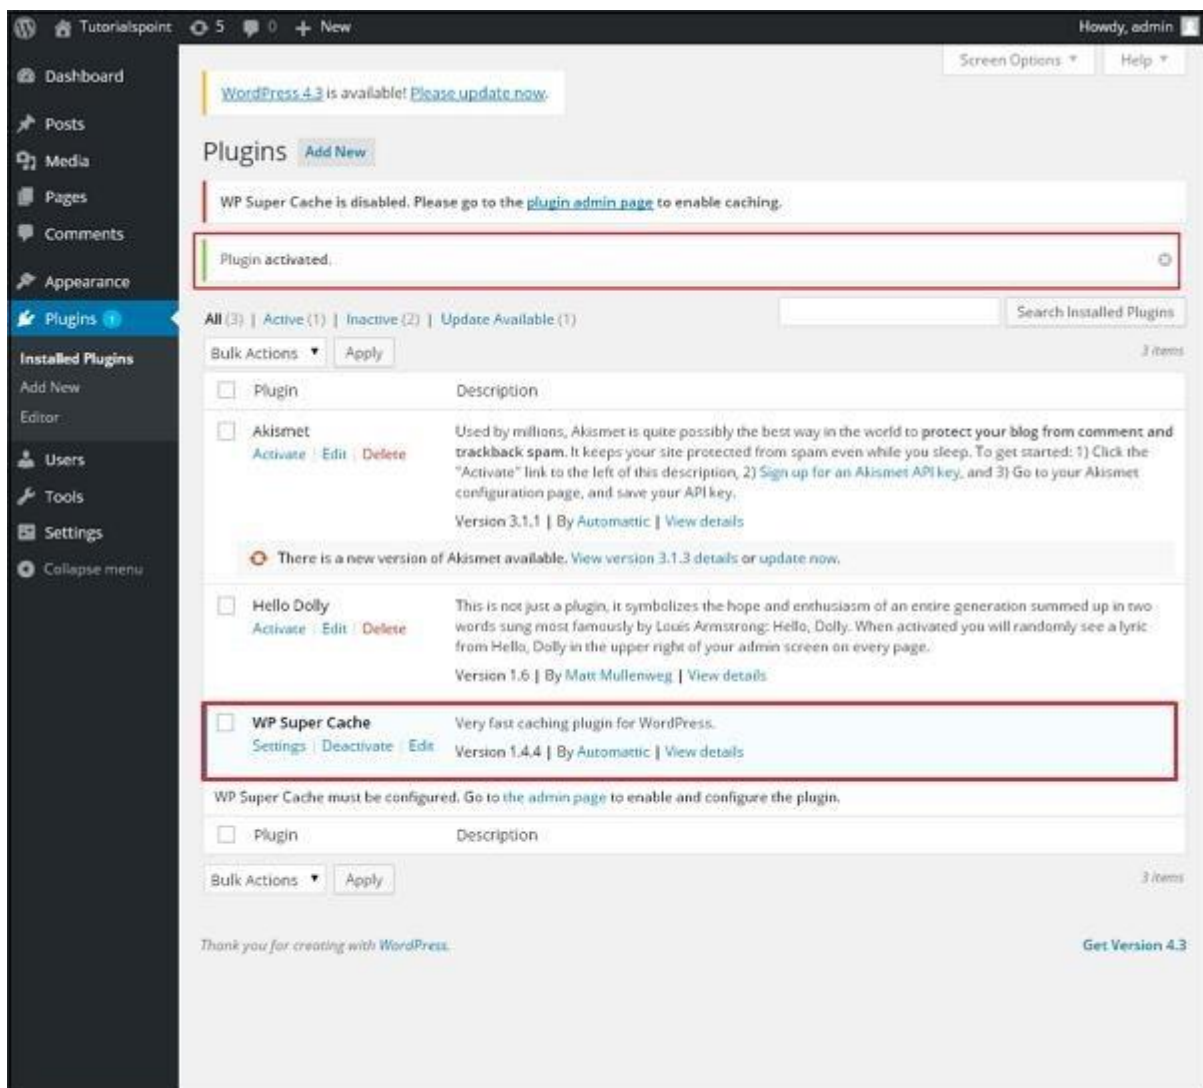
Tutorialspoint 5 0 + New

Howdy, admin

Dashboard
Posts
Media
Pages
Comments
Appearance
Plugins 1
Installed Plugins
Add New
Editor
Users
Tools
Settings
Collapse menu

Screen Options ▾ Help ▾

WordPress 4.3 is available! Please update now.

Plugins Add New

WP Super Cache is disabled. Please go to the plugin admin page to enable caching.

Plugin activated.

All (3) | Active (1) | Inactive (2) | Update Available (1)

Search Installed Plugins

Bulk Actions ▾ Apply

3 items

| | Plugin | Description |
|---|---|---|
| | Akismet<br>Activate \| Edit \| Delete | Used by millions, Akismet is quite possibly the best way in the world to protect your blog from comment and trackback spam. It keeps your site protected from spam even while you sleep. To get started: 1) Click the "Activate" link to the left of this description, 2) Sign up for an Akismet API key, and 3) Go to your Akismet configuration page, and save your API key.<br>Version 3.1.1 \| By Automattic \| View details |

There is a new version of Akismet available. View version 3.1.3 details or update now.

| | Plugin | Description |
|---|---|---|
| | Hello Dolly<br>Activate \| Edit \| Delete | This is not just a plugin, it symbolizes the hope and enthusiasm of an entire generation summed up in two words sung most famously by Louis Armstrong: Hello, Dolly. When activated you will randomly see a lyric from Hello, Dolly in the upper right of your admin screen on every page.<br>Version 1.6 \| By Matt Mullenweg \| View details |
| | WP Super Cache<br>Settings \| Deactivate \| Edit | Very fast caching plugin for WordPress.<br>Version 1.4.4 \| By Automattic \| View details |

WP Super Cache must be configured. Go to the admin page to enable and configure the plugin.

| | Plugin | Description |
|---|---|---|

Bulk Actions ▾ Apply

3 items

Thank you for creating with WordPress.

Get Version 4.3